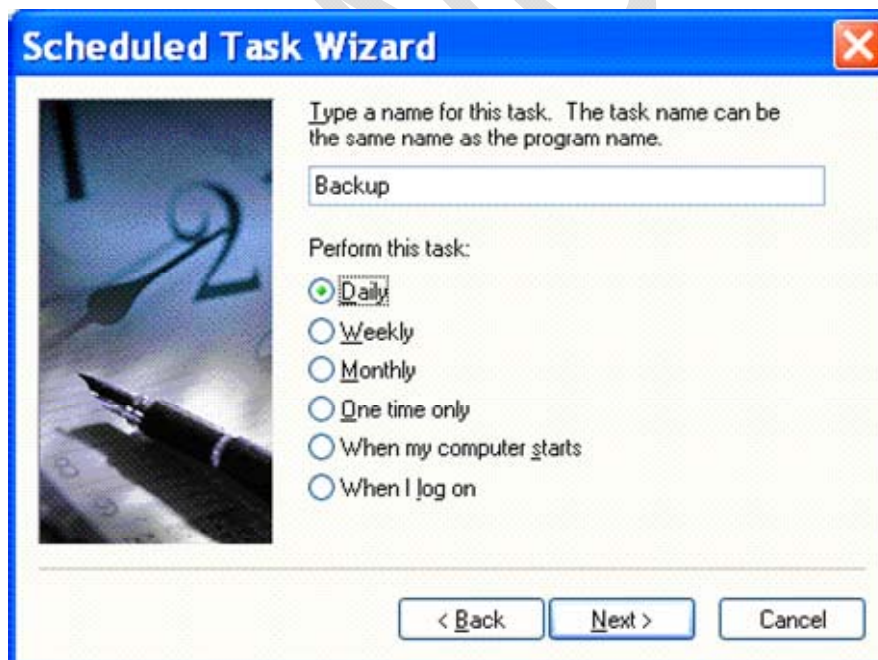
Scheduled Task Wizard

Type a name for this task. The task name can be the same name as the program name.

Backup

Perform this task:

Daily
Weekly
Monthly
One time only
When my computer starts
When I log on

< Back
Next >
Cancel